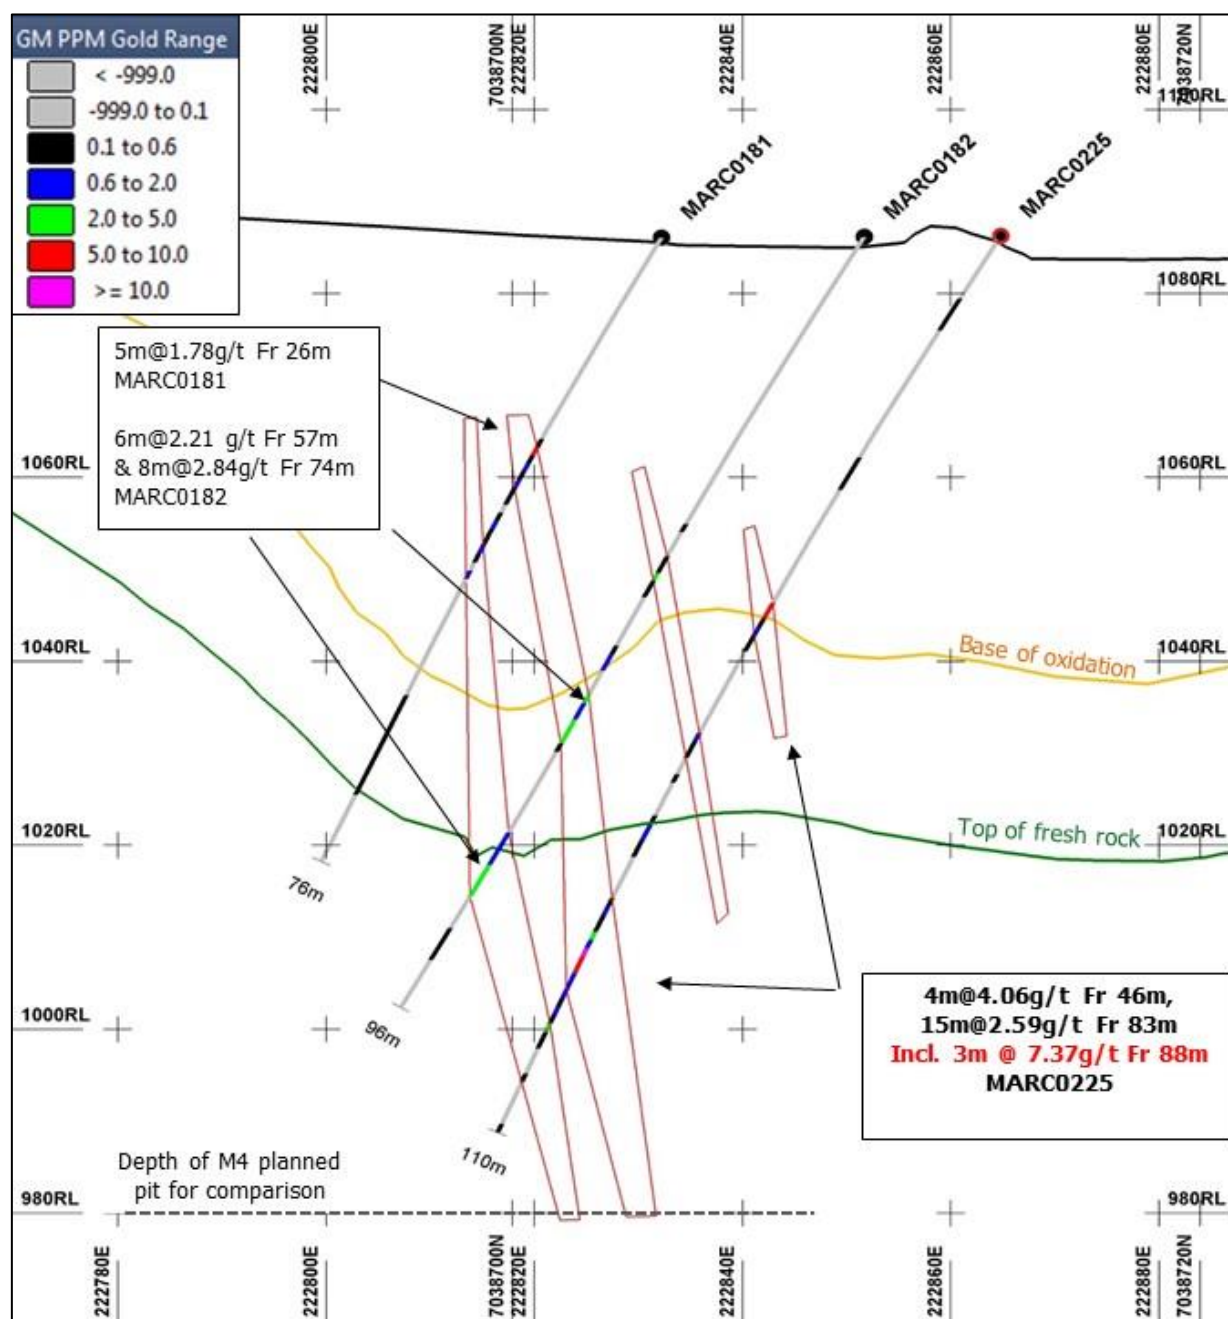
GM PPM Gold Range
< -999.0
-999.0 to 0.1
0.1 to 0.6
0.6 to 2.0
2.0 to 5.0
5.0 to 10.0
>= 10.0

222800E
7038700N
222820E
222840E
222860E
222880E
7038720N
1100RL

MARC0181
MARC0182
MARC0225

1080RL

5m@1.78g/t Fr 26m
MARC0181

6m@2.21 g/t Fr 57m
& 8m@2.84g/t Fr 74m
MARC0182

1060RL
1060RL

1040RL
Base of oxidation
1040RL

1020RL
Top of fresh rock
1020RL

76m

1000RL
96m

4m@4.06g/t Fr 46m,
15m@2.59g/t Fr 83m
Incl. 3m @ 7.37g/t Fr 88m
MARC0225

110m

Depth of M4 planned pit for comparison

980RL
980RL

222780E
222800E
7038700N
222820E
222840E
222860E
222880E
7038720N